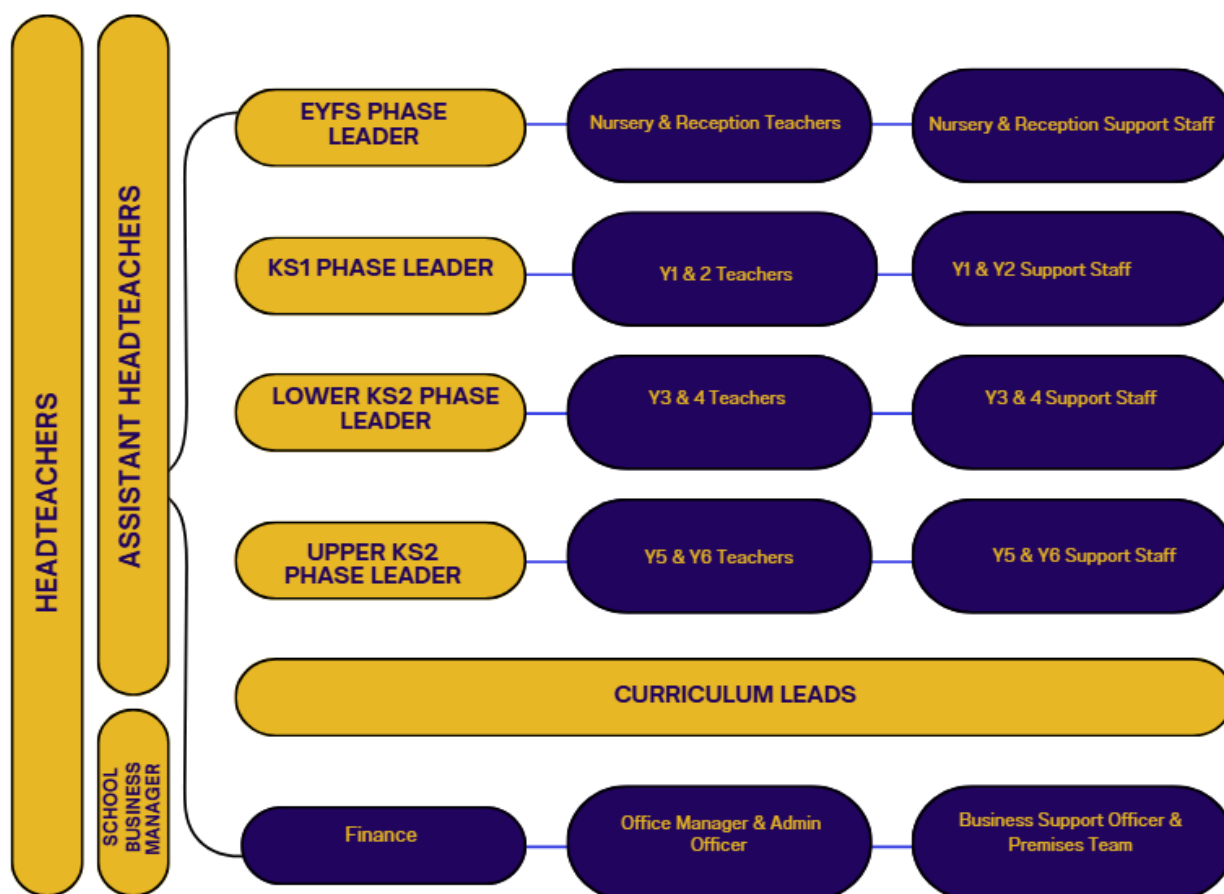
HEADTEACHERS

ASSISTANT HEADTEACHERS

SCHOOL BUSINESS MANAGER

EYFS PHASE LEADER

Nursery & Reception Teachers

Nursery & Reception Support Staff

KS1 PHASE LEADER

Y1 & 2 Teachers

Y1 & Y2 Support Staff

LOWER KS2 PHASE LEADER

Y3 & 4 Teachers

Y3 & 4 Support Staff

UPPER KS2 PHASE LEADER

Y5 & Y6 Teachers

Y5 & Y6 Support Staff

CURRICULUM LEADS

Finance

Office Manager & Admin Officer

Business Support Officer & Premises Team